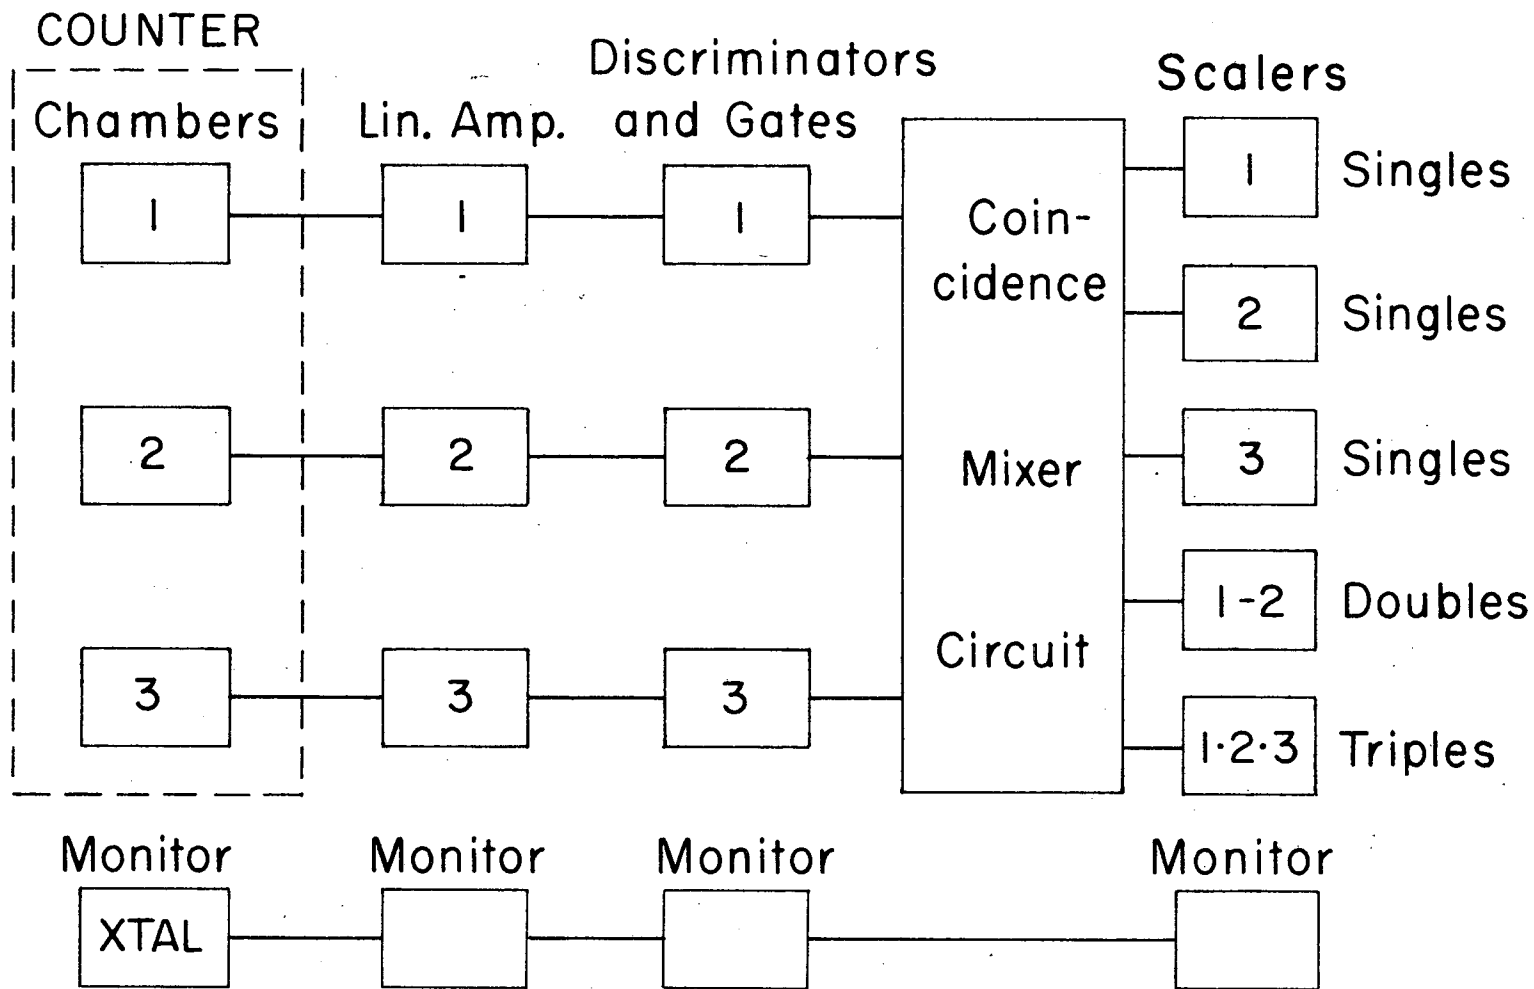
COUNTER
Chambers

1

2

3

Lin. Amp.

1

2

3

Discriminators and Gates

1

2

3

Coincidence Mixer Circuit

Scalers

1 Singles

2 Singles

3 Singles

1-2 Doubles

1·2·3 Triples

Monitor
XTAL

Monitor

Monitor

Monitor